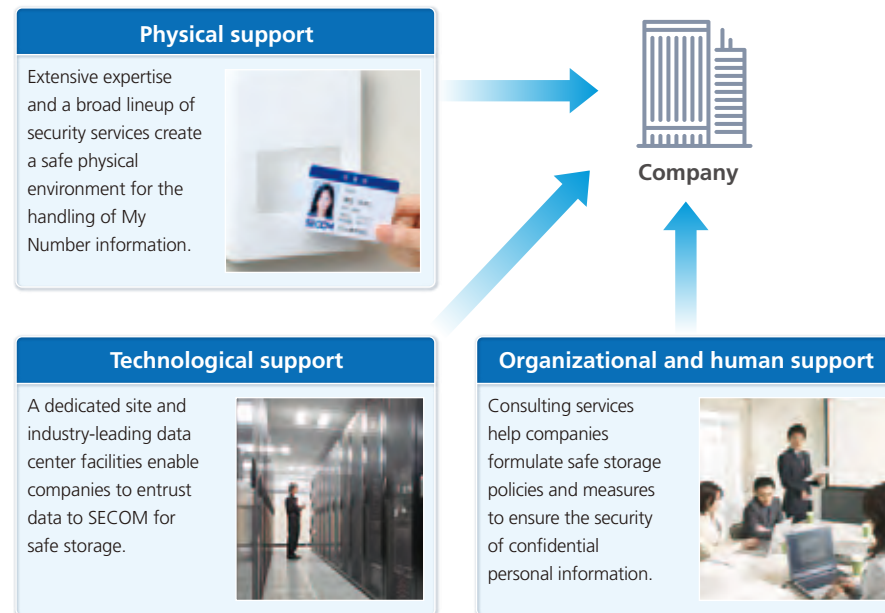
Physical support

Extensive expertise and a broad lineup of security services create a safe physical environment for the handling of My Number information.

SECOM

Company

Technological support

A dedicated site and industry-leading data center facilities enable companies to entrust data to SECOM for safe storage.

Organizational and human support

Consulting services help companies formulate safe storage policies and measures to ensure the security of confidential personal information.